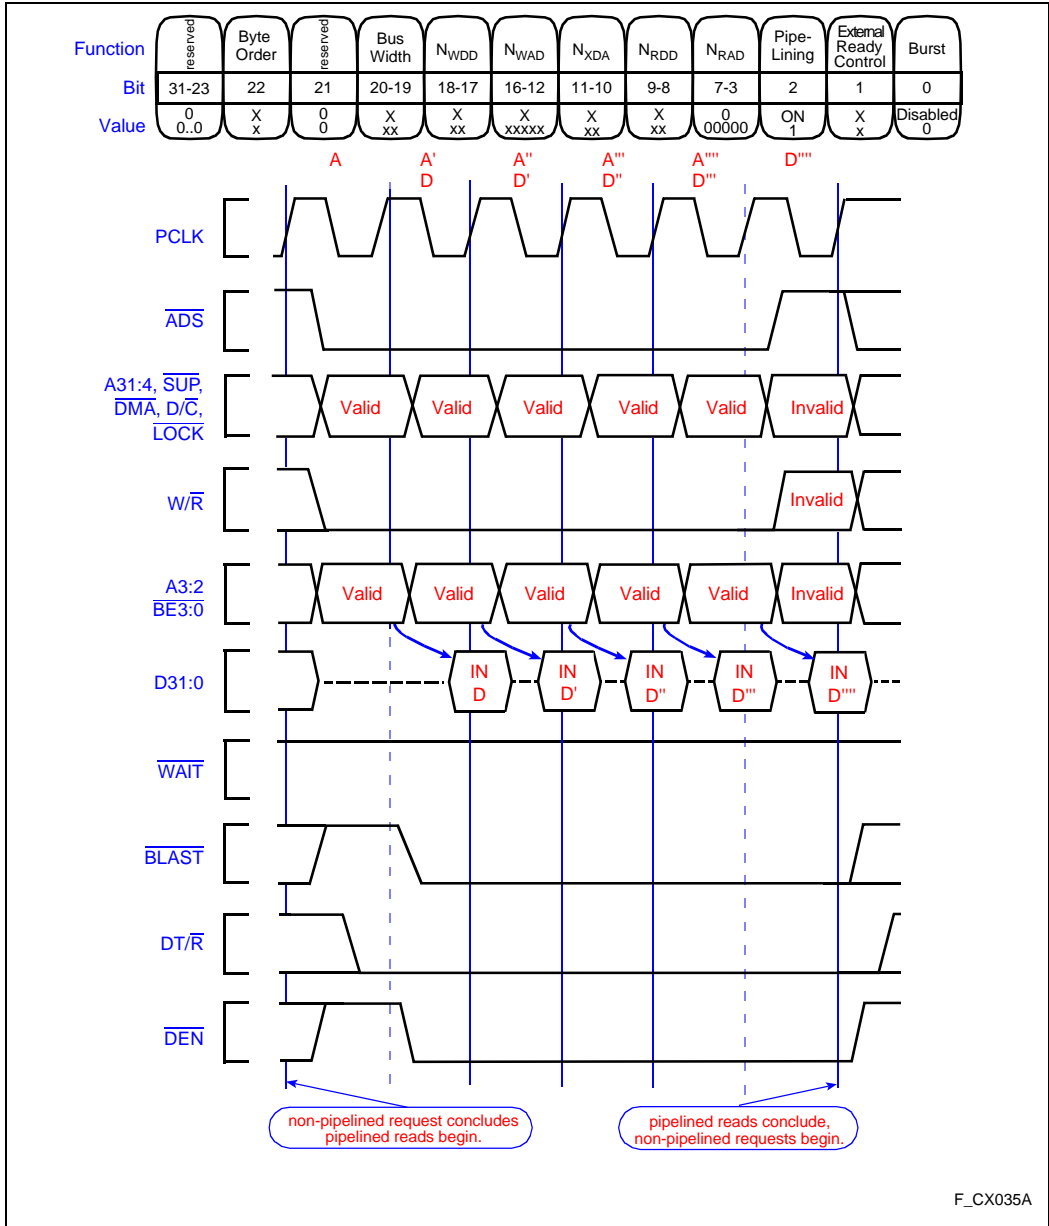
| Function | reserved | Byte Order | reserved | Bus Width | $N_{WDD}$ | $N_{WAD}$ | $N_{XDA}$ | $N_{RDD}$ | $N_{RAD}$ | Pipe-Lining | External Ready Control | Burst |
|---|---|---|---|---|---|---|---|---|---|---|---|---|
| Bit | 31-23 | 22 | 21 | 20-19 | 18-17 | 16-12 | 11-10 | 9-8 | 7-3 | 2 | 1 | 0 |
| Value | 0 0..0 | X x | 0 0 | X xx | X xx | X xxxxx | X xx | X xx | 0 00000 | ON 1 | X x | Disabled 0 |

A
A' D
A'' D'
A''' D''
A'''' D'''
D''''

PCLK

$\overline{ADS}$

A31:4, $\overline{SUP}$, $\overline{DMA}$, D/$\overline{C}$, $\overline{LOCK}$

Valid Valid Valid Valid Valid Invalid

W/$\overline{R}$

Invalid

A3:2 $\overline{BE3:0}$

Valid Valid Valid Valid Valid Invalid

D31:0

IN D
IN D'
IN D''
IN D'''
IN D''''

$\overline{WAIT}$

$\overline{BLAST}$

DT/$\overline{R}$

$\overline{DEN}$

non-pipelined request concludes pipelined reads begin.

pipelined reads conclude, non-pipelined requests begin.

F_CX035A